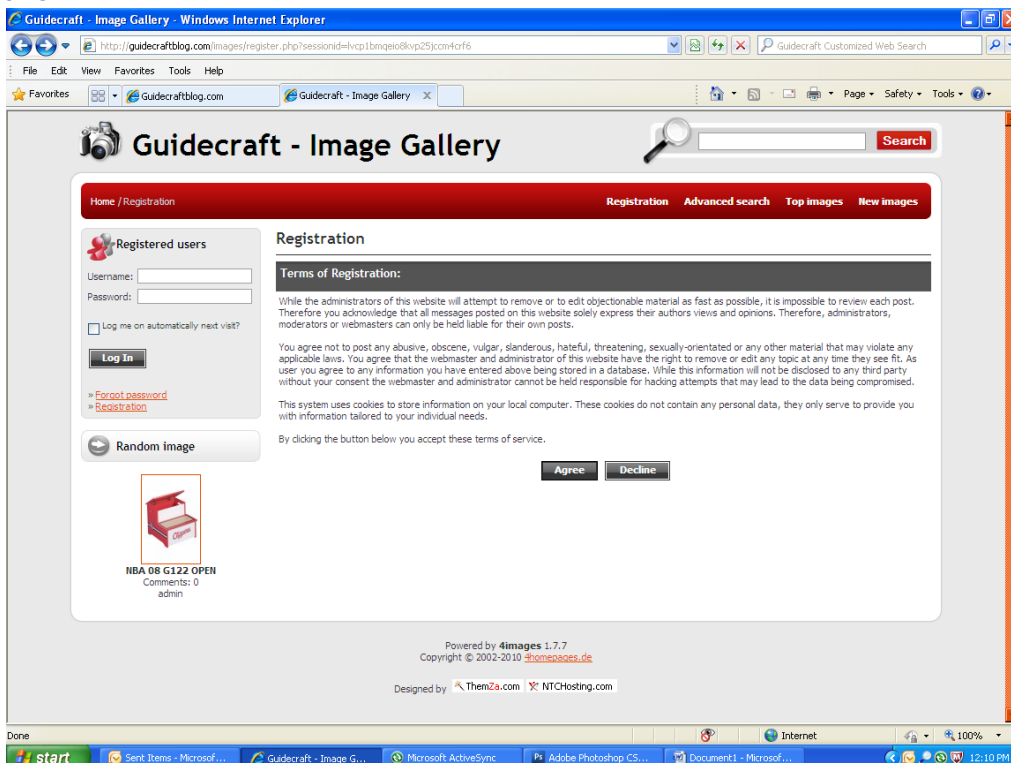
Guidecraft - Image Gallery - Windows Internet Explorer

http://guidecraftblog.com/images/register.php?sessionid=lvcp1bmqeio8kvp25jccm4crf6

Guidecraft Customized Web Search

File Edit View Favorites Tools Help

Favorites Guidecraftblog.com Guidecraft - Image Gallery

Page Safety Tools

Guidecraft - Image Gallery

Search

Home / Registration

Registration Advanced search Top images New images

Registered users

Username:

Password:

Log me on automatically next visit?

Log In

» Forgot password
» Registration

Random image

NBA 08 G122 OPEN
Comments: 0
admin

Registration

Terms of Registration:

While the administrators of this website will attempt to remove or to edit objectionable material as fast as possible, it is impossible to review each post. Therefore you acknowledge that all messages posted on this website solely express their authors views and opinions. Therefore, administrators, moderators or webmasters can only be held liable for their own posts.

You agree not to post any abusive, obscene, vulgar, slanderous, hateful, threatening, sexually-orientated or any other material that may violate any applicable laws. You agree that the webmaster and administrator of this website have the right to remove or edit any topic at any time they see fit. As user you agree to any information you have entered above being stored in a database. While this information will not be disclosed to any third party without your consent the webmaster and administrator cannot be held responsible for hacking attempts that may lead to the data being compromised.

This system uses cookies to store information on your local computer. These cookies do not contain any personal data, they only serve to provide you with information tailored to your individual needs.

By clicking the button below you accept these terms of service.

Agree Decline

Powered by 4images 1.7.7
Copyright © 2002-2010 4homepages.de

Designed by ThemZa.com NTCHosting.com

Done Internet 100%

start Sent Items - Microsof... Guidecraft - Image G... Microsoft ActiveSync Adobe Photoshop CS... Document1 - Microsof... 12:10 PM